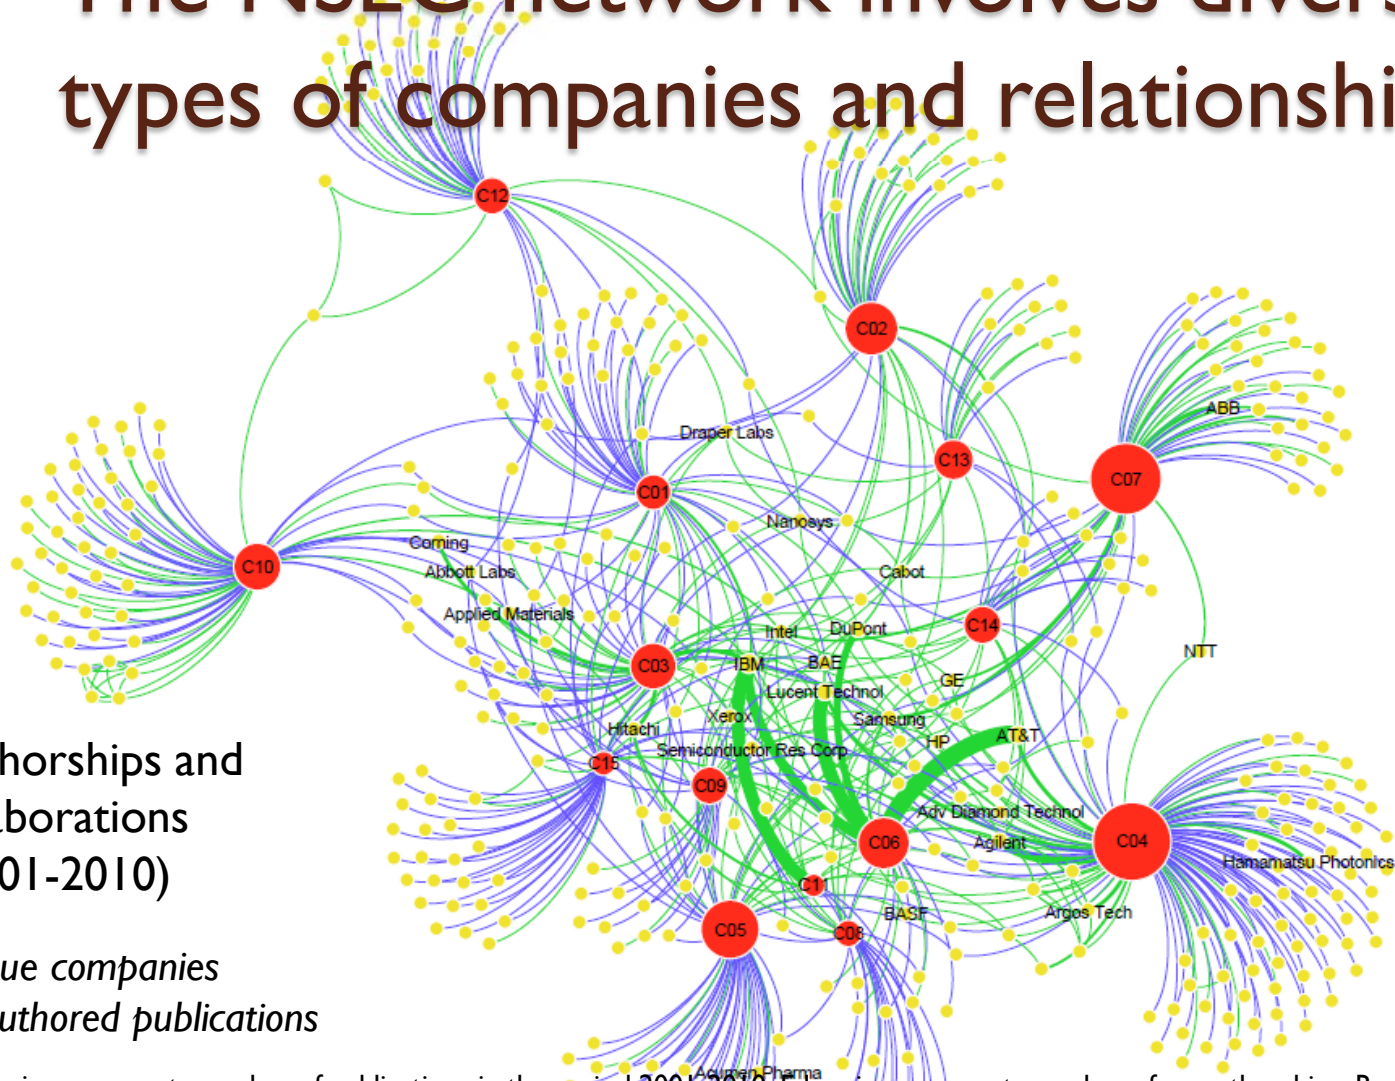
The NSEC network involves divers
types of companies and relationshi

C12
C02
C13
C07
ABB
Draper Labs
C01
Nanosys
C10
Corning
Abbott Labs
Cabot
Applied Materials
Intel
DuPont
C14
C03
IBM
BAE
NTT
Lucent Technol
GE
Xerox
Samsung
Hitachi
HP
AT&T
C15
Semiconductor Res Corp
C09
Adv Diamond Technol
C06
Agilent
C04
Hamamatsu Photonics
C11
BASF
Argos Tech
C05
C08
Acuran Pharma

horships and
borations
01-2010)

ue companies
uthored publications

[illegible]